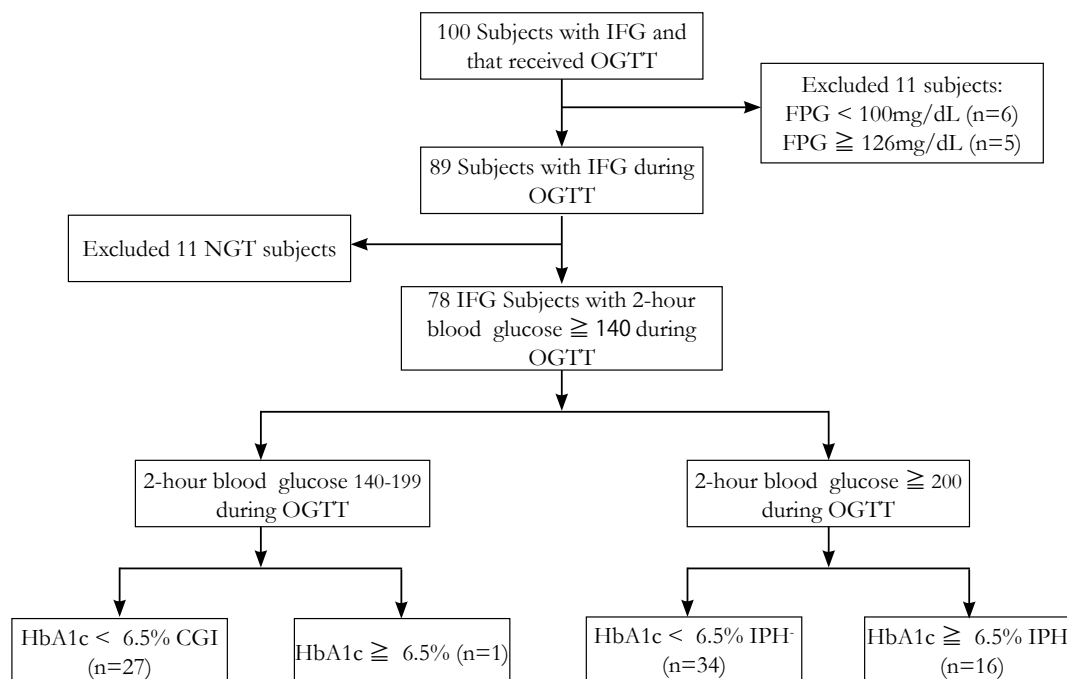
100 Subjects with IFG and that received OGTT

Excluded 11 subjects:
FPG < 100mg/dL (n=6)
FPG ≧ 126mg/dL (n=5)

89 Subjects with IFG during OGTT

Excluded 11 NGT subjects

78 IFG Subjects with 2-hour blood glucose ≧ 140 during OGTT

2-hour blood glucose 140-199 during OGTT

2-hour blood glucose ≧ 200 during OGTT

HbA1c < 6.5% CGI (n=27)

HbA1c ≧ 6.5% (n=1)

HbA1c < 6.5% IPH- (n=34)

HbA1c ≧ 6.5% IPH (n=16)